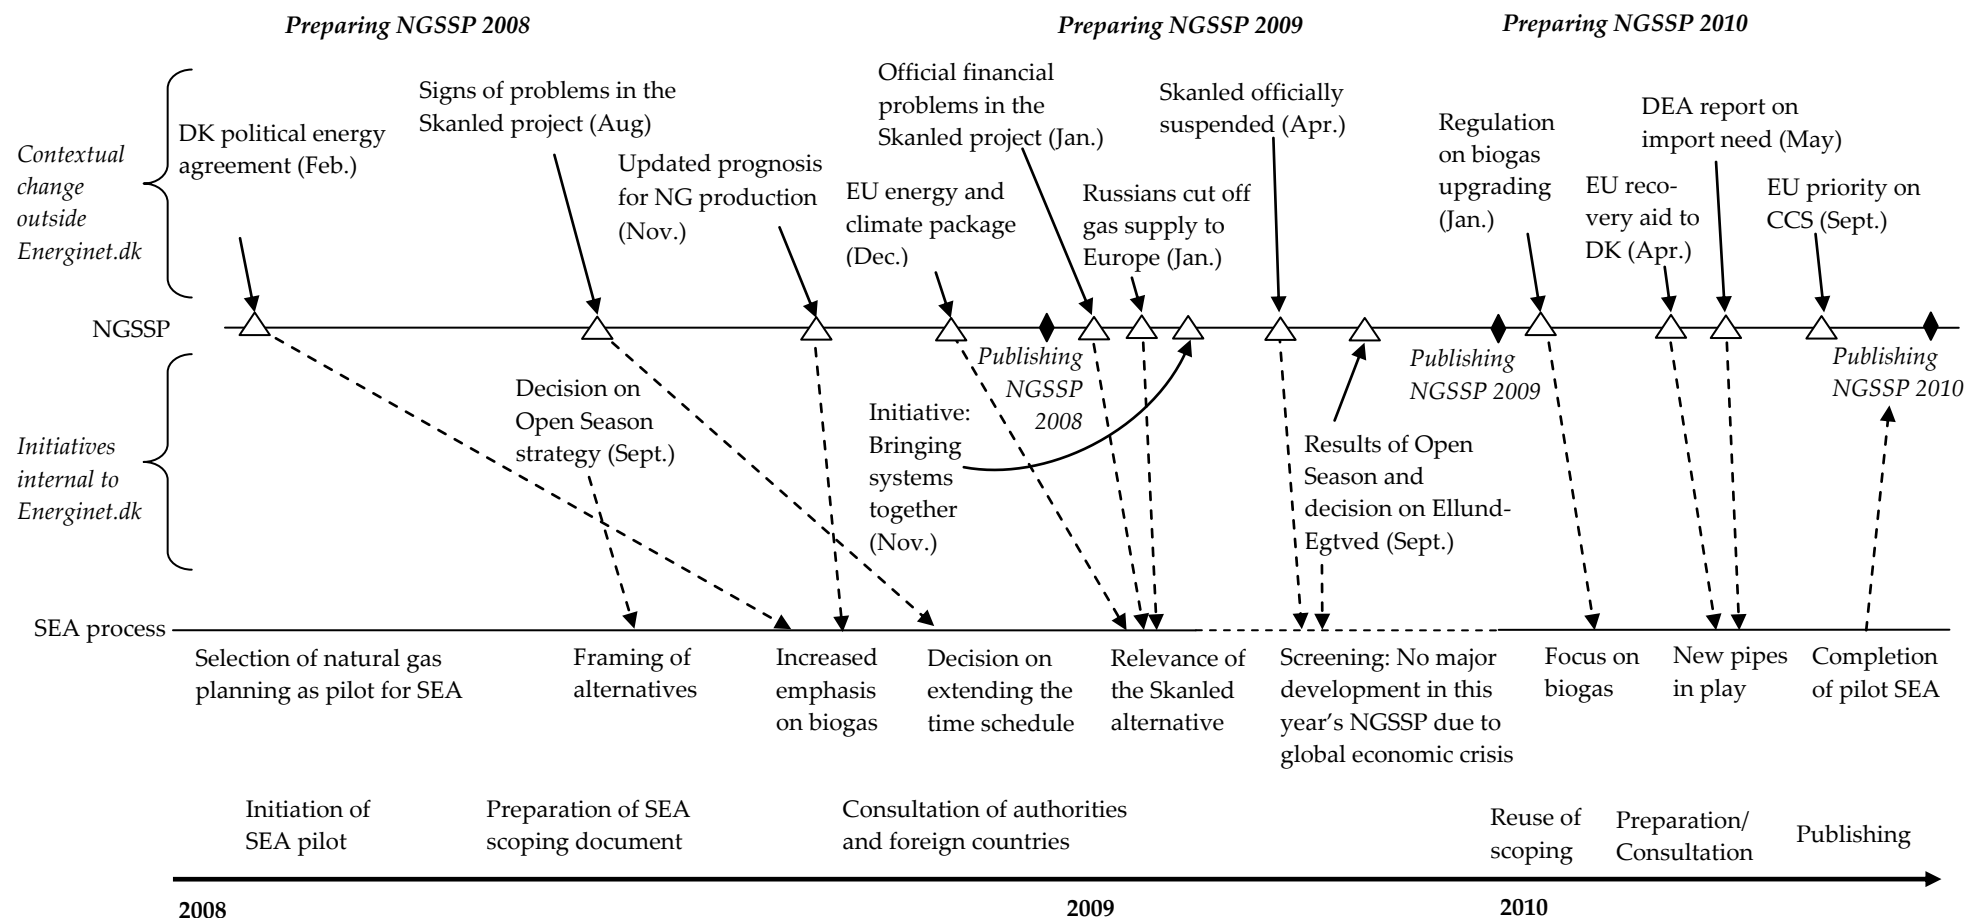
Preparing NGSSP 2008

Preparing NGSSP 2009

Preparing NGSSP 2010

Contextual change outside Energinet.dk

DK political energy agreement (Feb.)

Signs of problems in the Skanled project (Aug)

Updated prognosis for NG production (Nov.)

EU energy and climate package (Dec.)

Official financial problems in the Skanled project (Jan.)

Russians cut off gas supply to Europe (Jan.)

Skanled officially suspended (Apr.)

Regulation on biogas upgrading (Jan.)

EU recovery aid to DK (Apr.)

DEA report on import need (May)

EU priority on CCS (Sept.)

NGSSP

Publishing NGSSP 2008

Publishing NGSSP 2009

Publishing NGSSP 2010

Initiatives internal to Energinet.dk

Decision on Open Season strategy (Sept.)

Initiative: Bringing systems together (Nov.)

Results of Open Season and decision on Ellund-Egtved (Sept.)

SEA process

Selection of natural gas planning as pilot for SEA

Framing of alternatives

Increased emphasis on biogas

Decision on extending the time schedule

Relevance of the Skanled alternative

Screening: No major development in this year's NGSSP due to global economic crisis

Focus on biogas

New pipes in play

Completion of pilot SEA

Initiation of SEA pilot

Preparation of SEA scoping document

Consultation of authorities and foreign countries

Reuse of scoping

Preparation/ Consultation

Publishing

2008

2009

2010